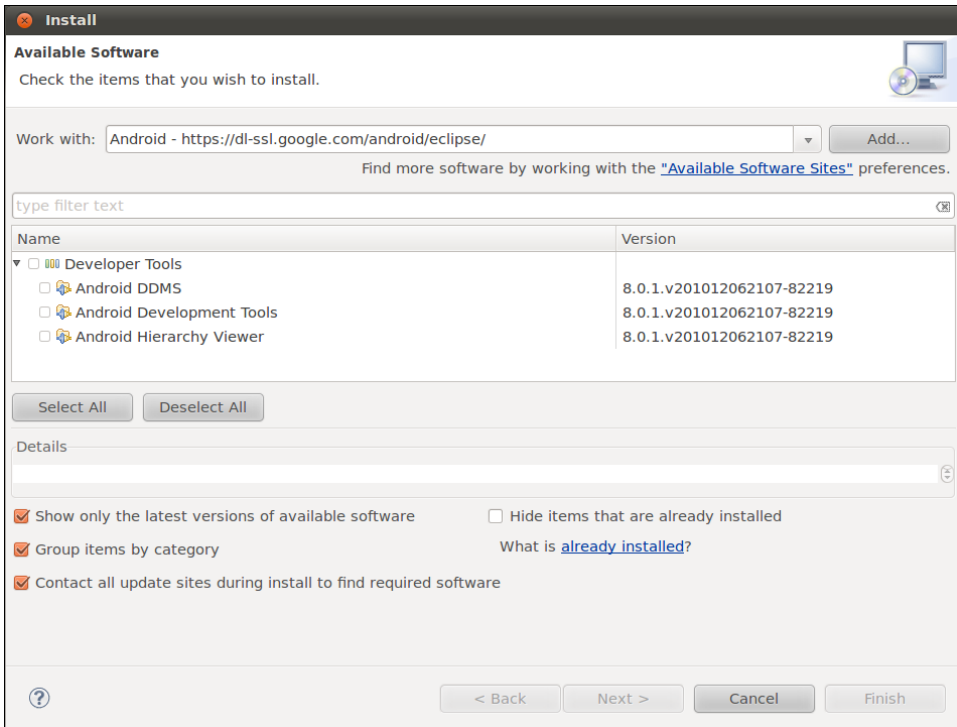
Install

Available Software

Check the items that you wish to install.

Work with: Android - https://dl-ssl.google.com/android/eclipse/ Add...

Find more software by working with the "Available Software Sites" preferences.

type filter text

| Name | Version |
|---|---|
| Developer Tools | |
| Android DDMS | 8.0.1.v201012062107-82219 |
| Android Development Tools | 8.0.1.v201012062107-82219 |
| Android Hierarchy Viewer | 8.0.1.v201012062107-82219 |

Select All Deselect All

Details

Show only the latest versions of available software

Hide items that are already installed

Group items by category

What is already installed?

Contact all update sites during install to find required software

?

< Back Next > Cancel Finish